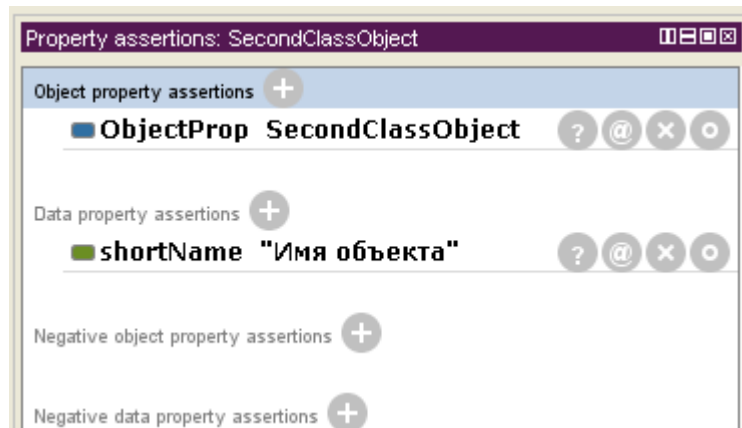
Property assertions: SecondClassObject

Object property assertions

ObjectProp SecondClassObject

?

@

×

o

Data property assertions

shortName "Имя объекта"

?

@

×

o

Negative object property assertions

Negative data property assertions